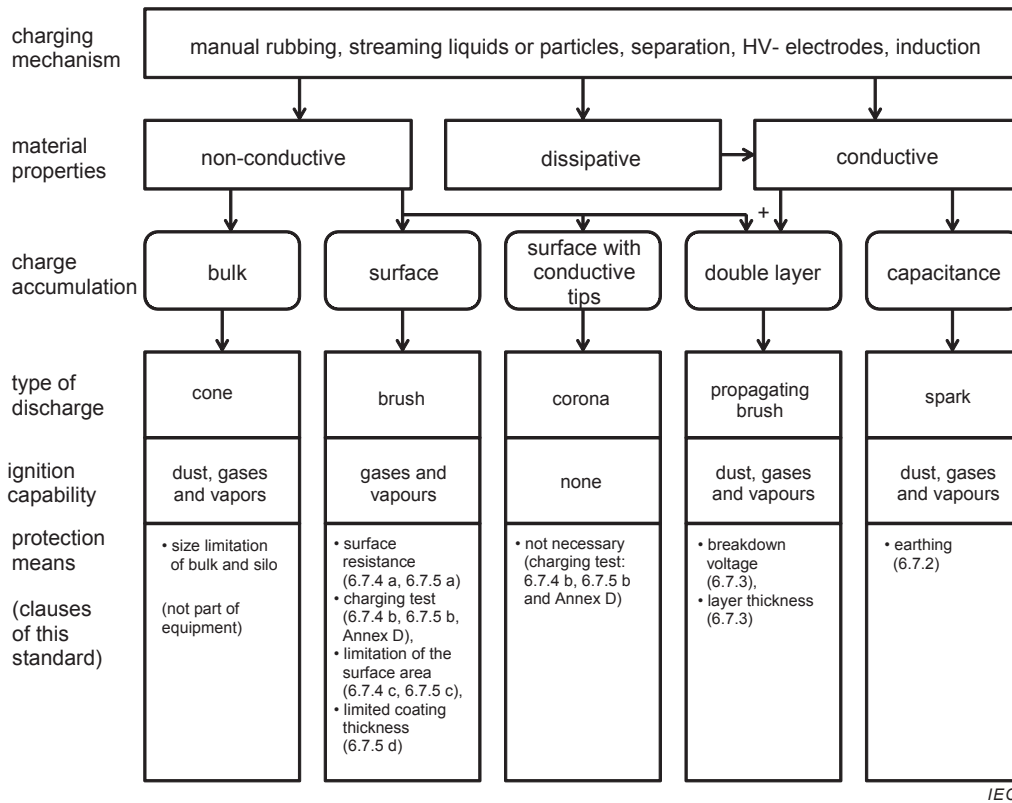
charging mechanism

manual rubbing, streaming liquids or particles, separation, HV- electrodes, induction

material properties

non-conductive

dissipative

conductive

+

charge accumulation

bulk

surface

surface with conductive tips

double layer

capacitance

type of discharge

cone

brush

corona

propagating brush

spark

ignition capability

dust, gases and vapors

gases and vapours

none

dust, gases and vapours

dust, gases and vapours

protection means

(clauses of this standard)

• size limitation of bulk and silo

(not part of equipment)

• surface resistance (6.7.4 a, 6.7.5 a)
• charging test (6.7.4 b, 6.7.5 b, Annex D),
• limitation of the surface area (6.7.4 c, 6.7.5 c),
• limited coating thickness (6.7.5 d)

• not necessary (charging test: 6.7.4 b, 6.7.5 b and Annex D)

• breakdown voltage (6.7.3),
• layer thickness (6.7.3)

• earthing (6.7.2)

IEC